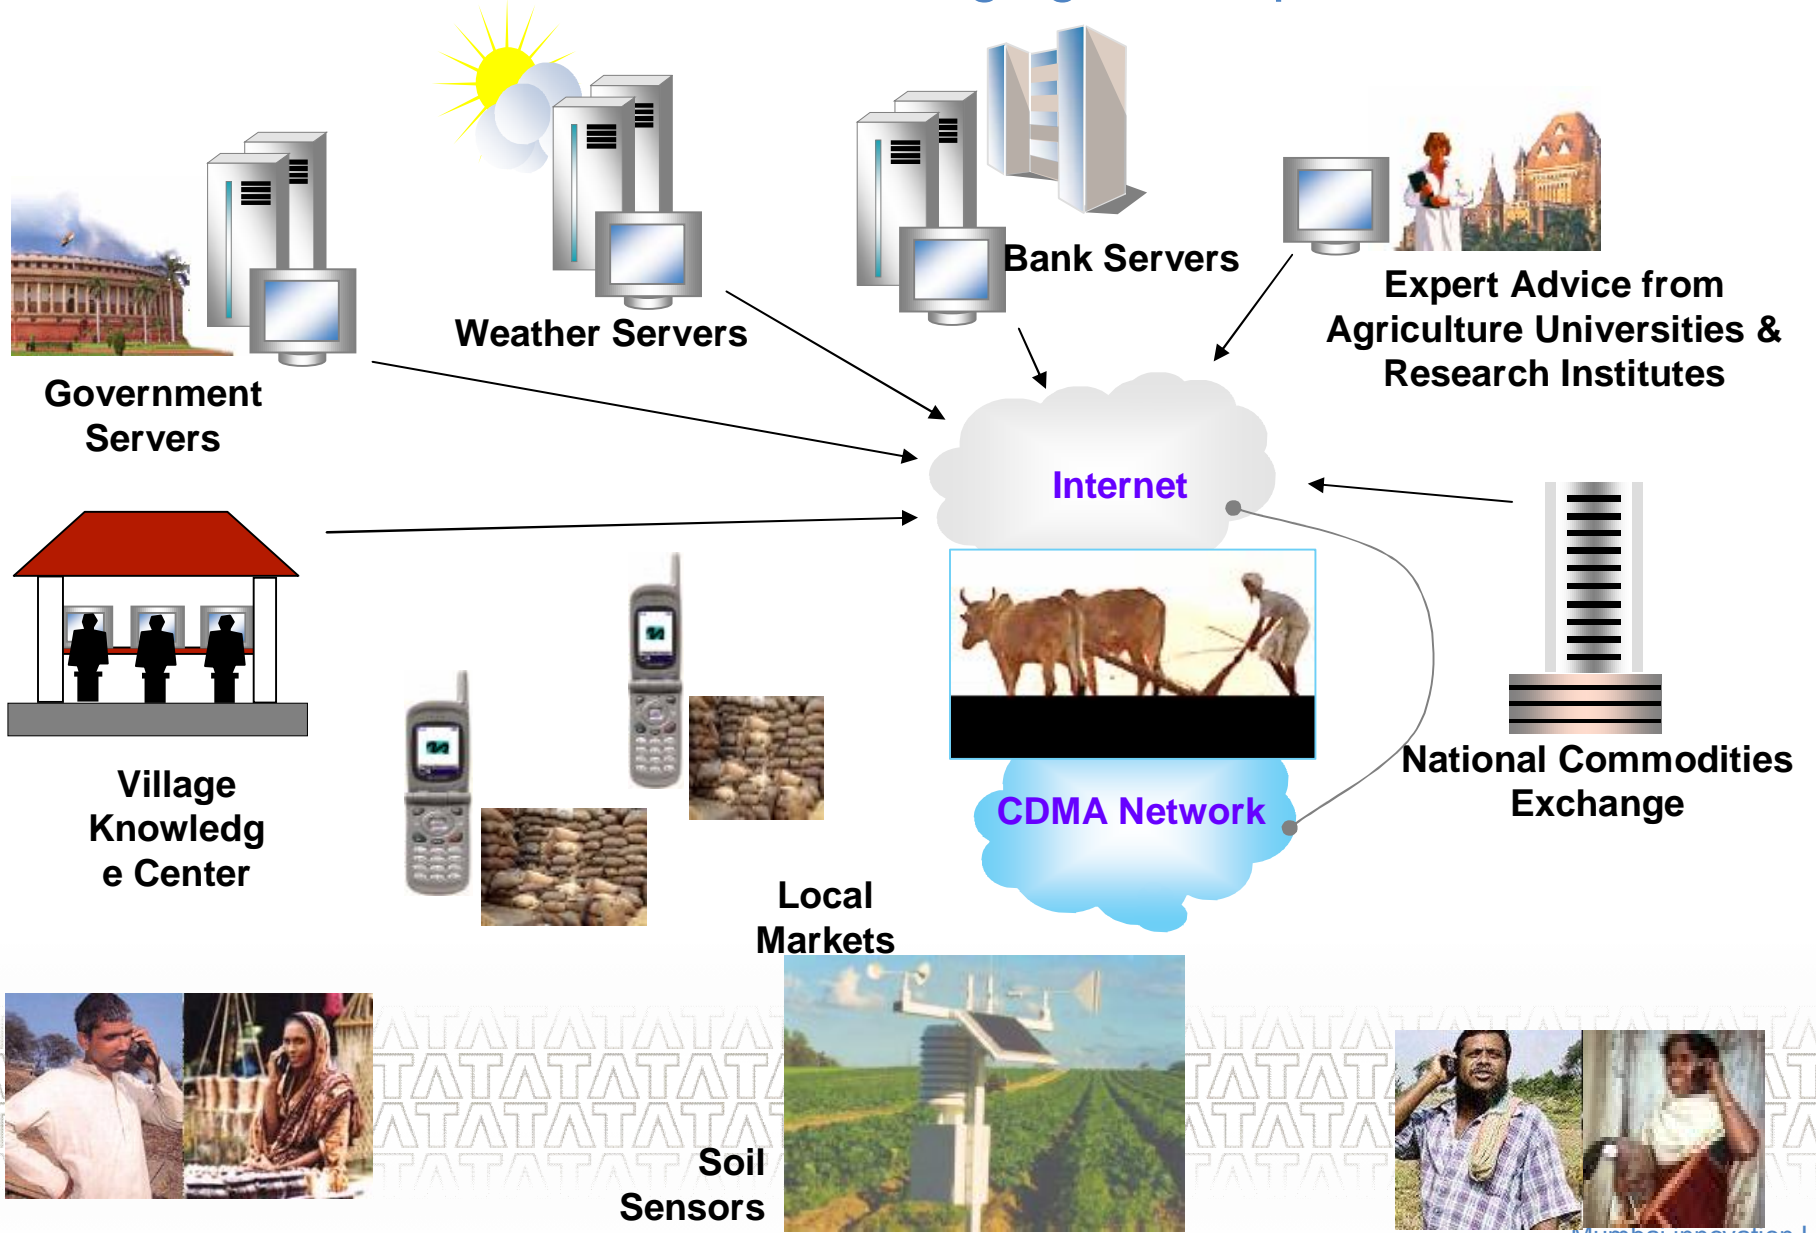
Weather Servers

Bank Servers

Government Servers

Expert Advice from Agriculture Universities & Research Institutes

Internet

Village Knowledge Center

CDMA Network

National Commodities Exchange

Local Markets

Soil Sensors

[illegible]